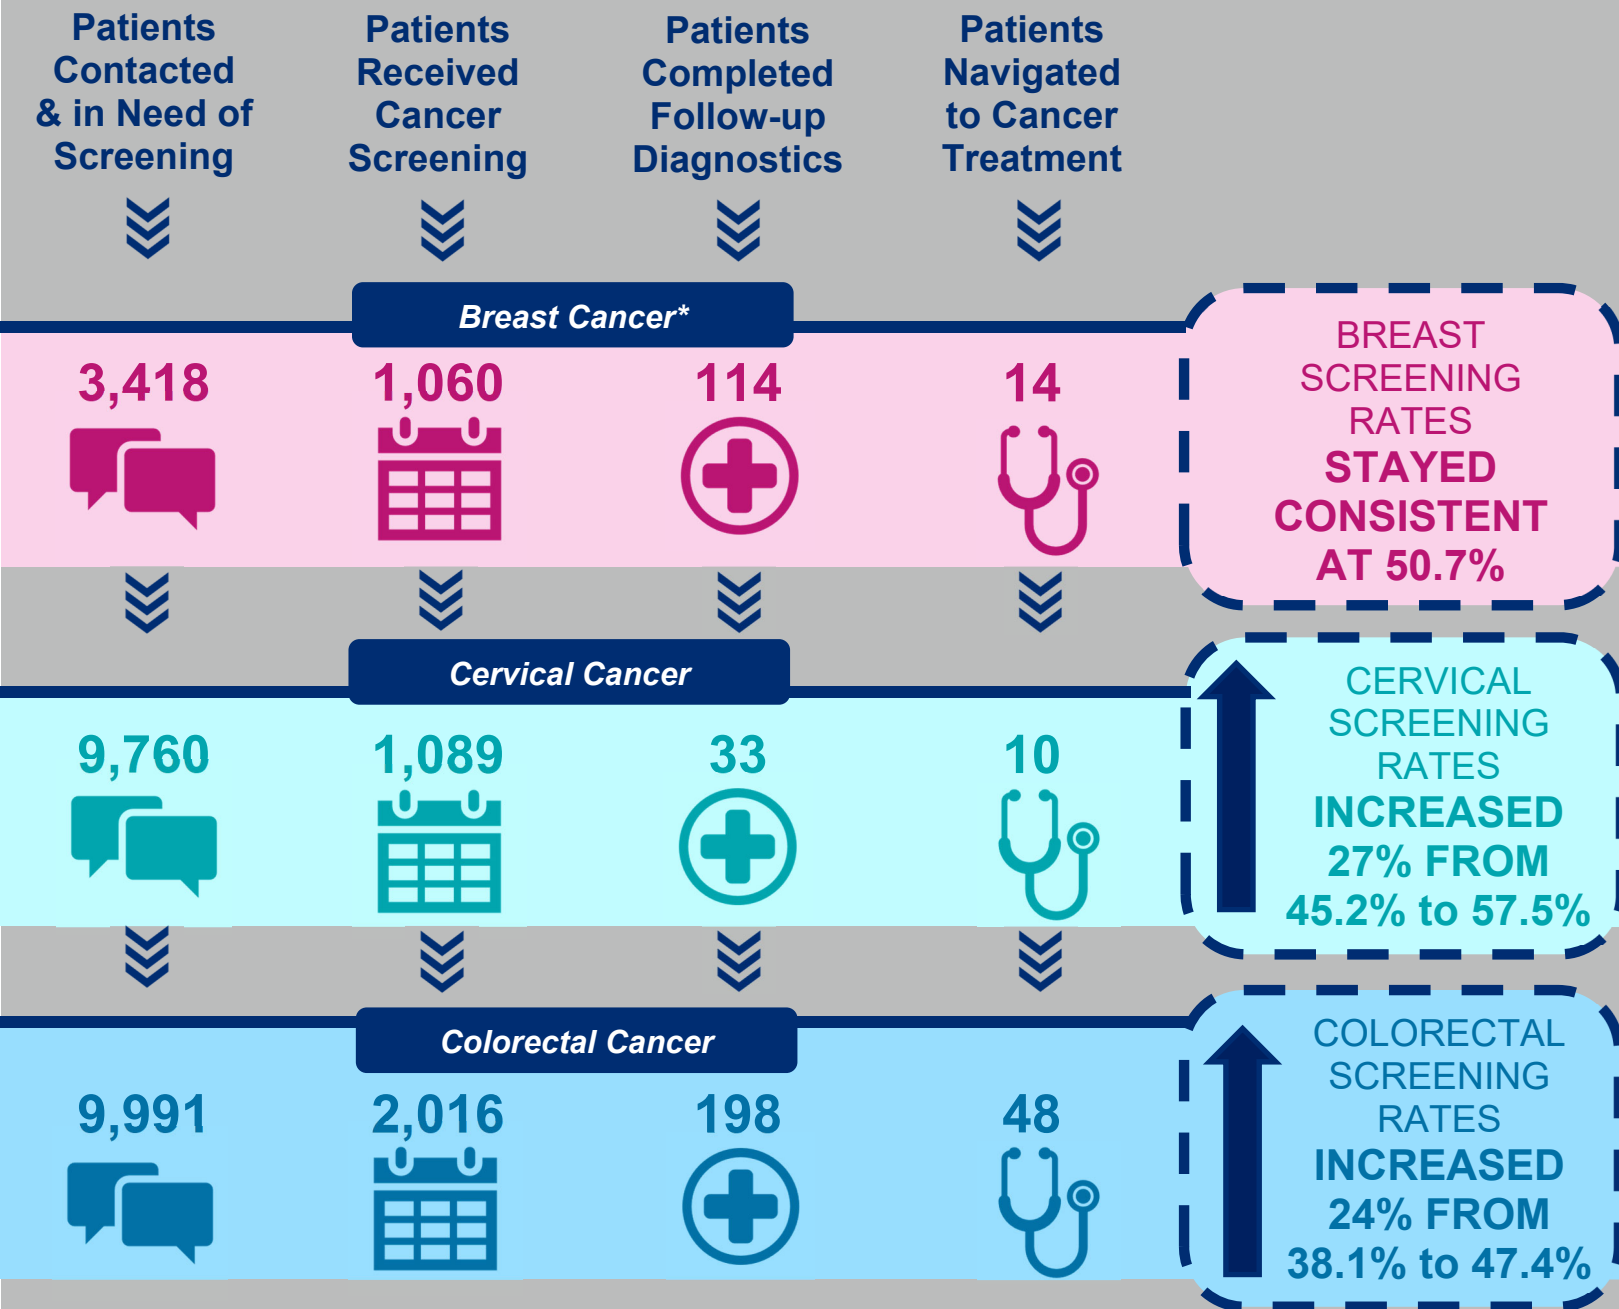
Patients Contacted & in Need of Screening

Patients Received Cancer Screening

Patients Completed Follow-up Diagnostics

Patients Navigated to Cancer Treatment

Breast Cancer*

3,418

1,060

114

14

BREAST SCREENING RATES STAYED CONSISTENT AT 50.7%

Cervical Cancer

9,760

1,089

33

10

CERVICAL SCREENING RATES INCREASED 27% FROM 45.2% to 57.5%

Colorectal Cancer

9,991

2,016

198

48

COLORECTAL SCREENING RATES INCREASED 24% FROM 38.1% to 47.4%